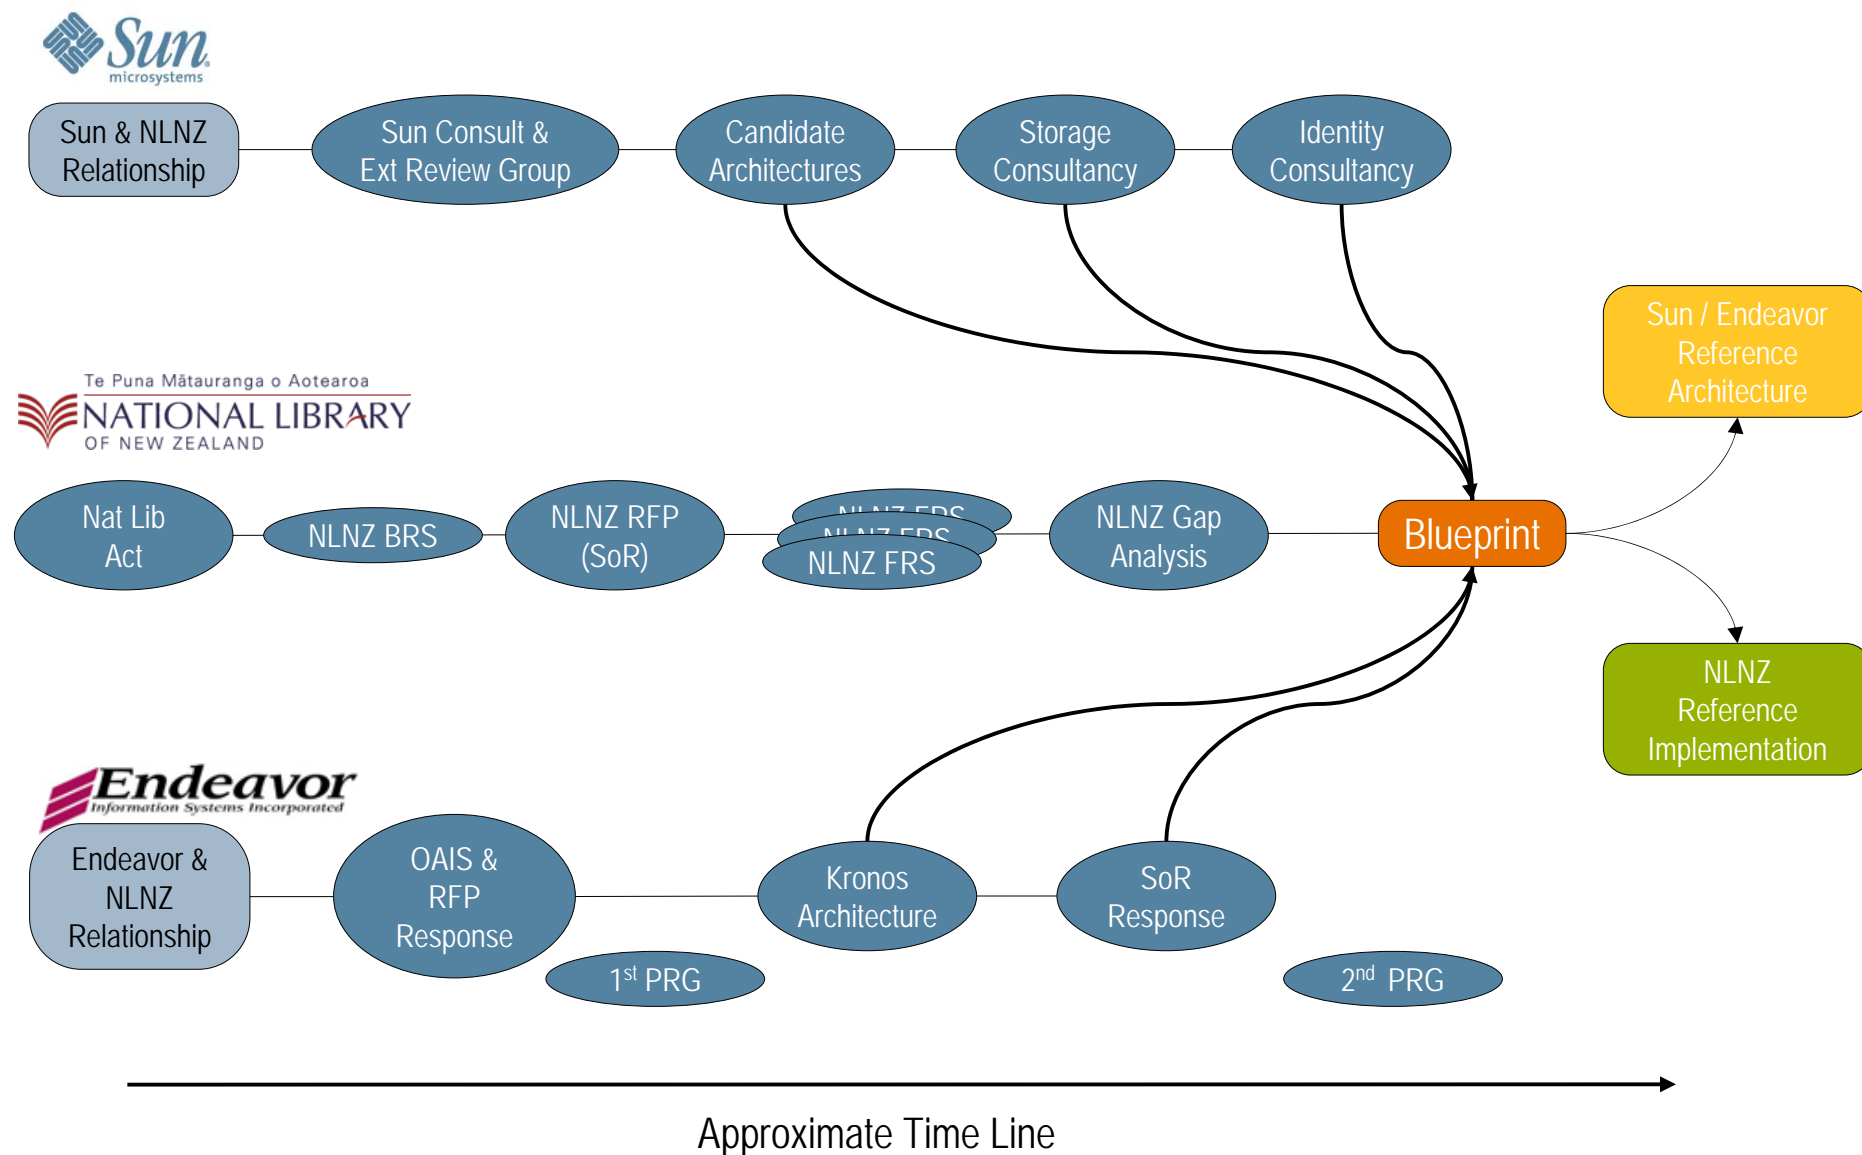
Sun microsystems

Sun & NLNZ Relationship

Sun Consult & Ext Review Group

Candidate Architectures

Storage Consultancy

Identity Consultancy

Sun / Endeavor Reference Architecture

Te Puna Mātauranga o Aotearoa NATIONAL LIBRARY OF NEW ZEALAND

Nat Lib Act

NLNZ BRS

NLNZ RFP (SoR)

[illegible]

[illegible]

NLNZ FRS

NLNZ Gap Analysis

Blueprint

NLNZ Reference Implementation

Endeavor Information Systems Incorporated

Endeavor & NLNZ Relationship

OAIS & RFP Response

1$^{st}$ PRG

Kronos Architecture

SoR Response

2$^{nd}$ PRG

Approximate Time Line